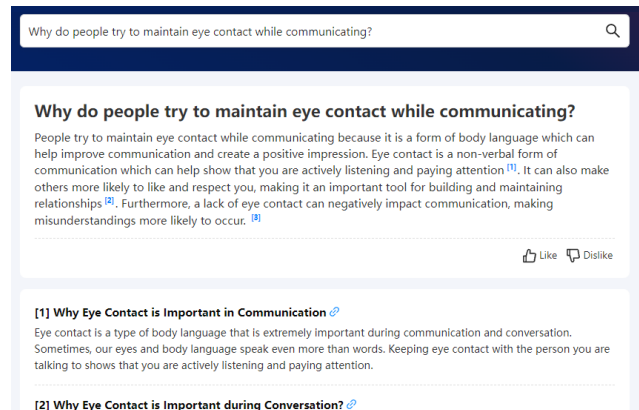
Why do people try to maintain eye contact while communicating?

Why do people try to maintain eye contact while communicating?

People try to maintain eye contact while communicating because it is a form of body language which can help improve communication and create a positive impression. Eye contact is a non-verbal form of communication which can help show that you are actively listening and paying attention [1]. It can also make others more likely to like and respect you, making it an important tool for building and maintaining relationships [2]. Furthermore, a lack of eye contact can negatively impact communication, making misunderstandings more likely to occur. [3]

Like Dislike

[1] Why Eye Contact is Important in Communication

Eye contact is a type of body language that is extremely important during communication and conversation. Sometimes, our eyes and body language speak even more than words. Keeping eye contact with the person you are talking to shows that you are actively listening and paying attention.

[2] Why Eye Contact is Important during Conversation?